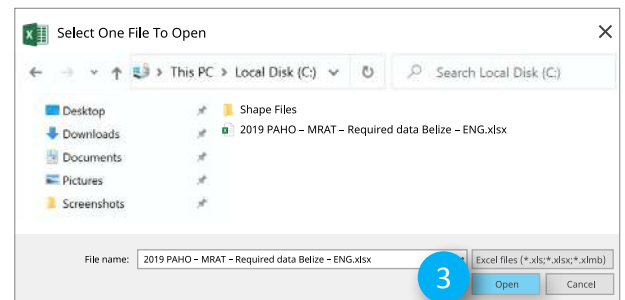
Select One File To Open

This PC > Local Disk (C:)

Search Local Disk (C:)

Desktop
Downloads
Documents
Pictures
Screenshots

Shape Files
2019 PAHO – MRAT – Required data Belize – ENG.xlsx

File name: 2019 PAHO – MRAT – Required data Belize – ENG.xlsx

Excel files (*.xls;*.xlsx;*.xlmb)

3

Open

Cancel